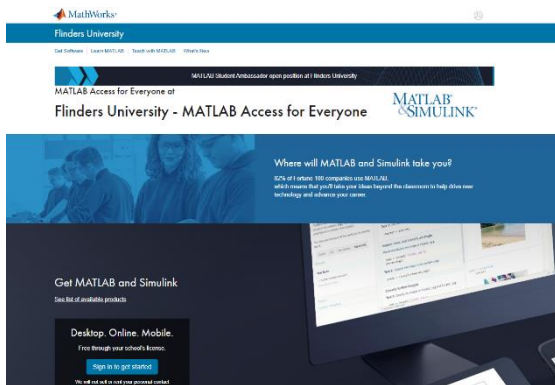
MathWorks

Flinders University

Get Software | Learn MATLAB | Teach with MATLAB | What's New

MATLAB Student Ambassador open position at Flinders University

MATLAB Access for Everyone at

Flinders University - MATLAB Access for Everyone

MATLAB SIMULINK

Where will MATLAB and Simulink take you?

92% of Fortune 100 companies use MATLAB, which means that you'll take your ideas beyond the classroom to help drive new technology and advance your career.

Get MATLAB and Simulink

See list of available products

Desktop. Online. Mobile.

Free through your school's license.

Sign in to get started

We will not sell or rent your personal contact